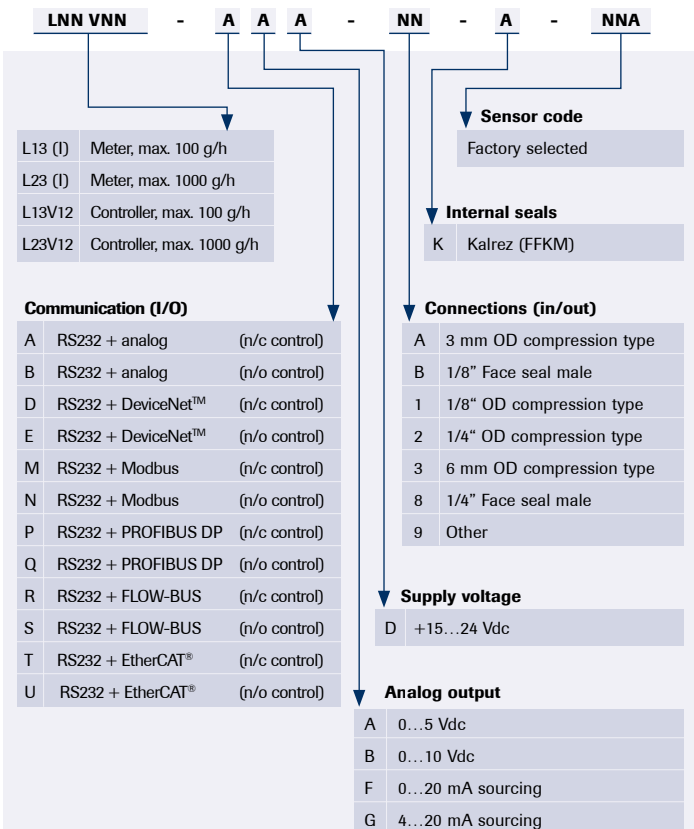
LNN VNN - A A A - NN - A - NNA

| L13 (I) | Meter, max. 100 g/h |
|---|---|
| L23 (I) | Meter, max. 1000 g/h |
| L13V12 | Controller, max. 100 g/h |
| L23V12 | Controller, max. 1000 g/h |

Communication (I/O)

| A | RS232 + analog | (n/c control) |
|---|---|---|
| B | RS232 + analog | (n/o control) |
| D | RS232 + DeviceNet™ | (n/c control) |
| E | RS232 + DeviceNet™ | (n/o control) |
| M | RS232 + Modbus | (n/c control) |
| N | RS232 + Modbus | (n/o control) |
| P | RS232 + PROFIBUS DP | (n/c control) |
| Q | RS232 + PROFIBUS DP | (n/o control) |
| R | RS232 + FLOW-BUS | (n/c control) |
| S | RS232 + FLOW-BUS | (n/o control) |
| T | RS232 + EtherCAT® | (n/c control) |
| U | RS232 + EtherCAT® | (n/o control) |

Sensor code

Factory selected

Internal seals

| K | Kalrez (FFKM) |
|---|---|

Connections (in/out)

| A | 3 mm OD compression type |
|---|---|
| B | 1/8" Face seal male |
| 1 | 1/8" OD compression type |
| 2 | 1/4" OD compression type |
| 3 | 6 mm OD compression type |
| 8 | 1/4" Face seal male |
| 9 | Other |

Supply voltage

| D | +15…24 Vdc |
|---|---|

Analog output

| A | 0…5 Vdc |
|---|---|
| B | 0…10 Vdc |
| F | 0…20 mA sourcing |
| G | 4…20 mA sourcing |